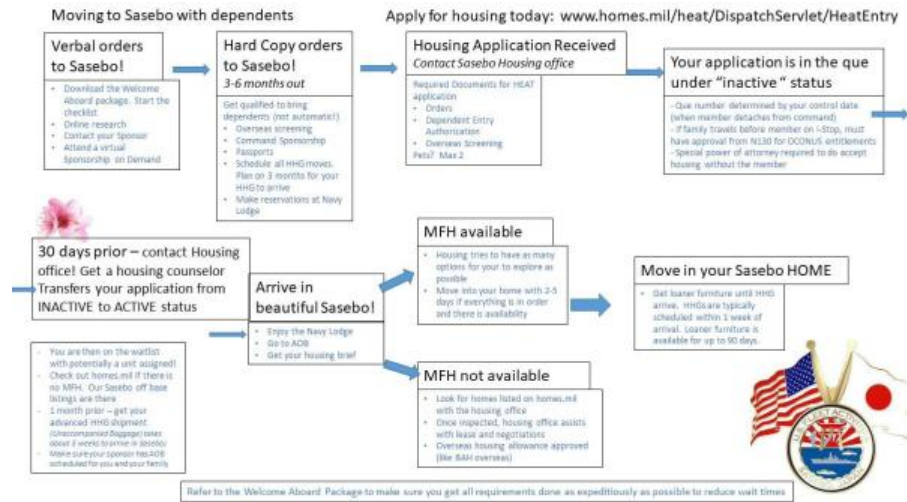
Moving to Sasebo with dependents

Apply for housing today: www.homes.mil/heat/DispatchServlet/HeatEntry

Verbal orders to Sasebo!

- Download the Welcome Aboard package. Start the checklist
- Online research
- Contact your Sponsor
- Attend a virtual Sponsorship on Demand

Hard Copy orders to Sasebo!
3-6 months out

Get qualified to bring dependents (not automatic!)
- Overseas screening
- Command Sponsorship
- Passports
- Schedule all HHG moves. Plan on 3 months for your HHG to arrive
- Make reservations at Navy Lodge

Housing Application Received
Contact Sasebo Housing office

Required Documents for HEAT application
- Orders
- Dependent Entry Authorization
- Overseas Screening
Pets? Max 2

Your application is in the que under "inactive" status

-Que number determined by your control date (when member detaches from command)
- If family travels before member on I-Stop, must have approval from N130 for OCONUS entitlements
- Special power of attorney required to do accept housing without the member

30 days prior – contact Housing office! Get a housing counselor Transfers your application from INACTIVE to ACTIVE status

- You are then on the waitlist with potentially a unit assigned!
- Check out homes.mil if there is no MFH. Our Sasebo off base listings are there
- 1 month prior – get your advanced HHG shipment (Unaccompanied Baggage) takes about 2 weeks to arrive in Sasebo
- Make sure your sponsor has AOB scheduled for you and your family

Arrive in beautiful Sasebo!

- Enjoy the Navy Lodge
- Go to AOB
- Get your housing brief

MFH available

- Housing tries to have as many options for your to explore as possible
- Move into your home with 2-5 days if everything is in order and there is availability

MFH not available

- Look for homes listed on homes.mil with the housing office
- Once inspected, housing office assists with lease and negotiations
- Overseas housing allowance approved (like BAH overseas)

Move in your Sasebo HOME

- Get loaner furniture until HHG arrive. HHGs are typically scheduled within 1 week of arrival. Loaner furniture is available for up to 90 days.

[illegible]

Refer to the Welcome Aboard Package to make sure you get all requirements done as expeditiously as possible to reduce wait times